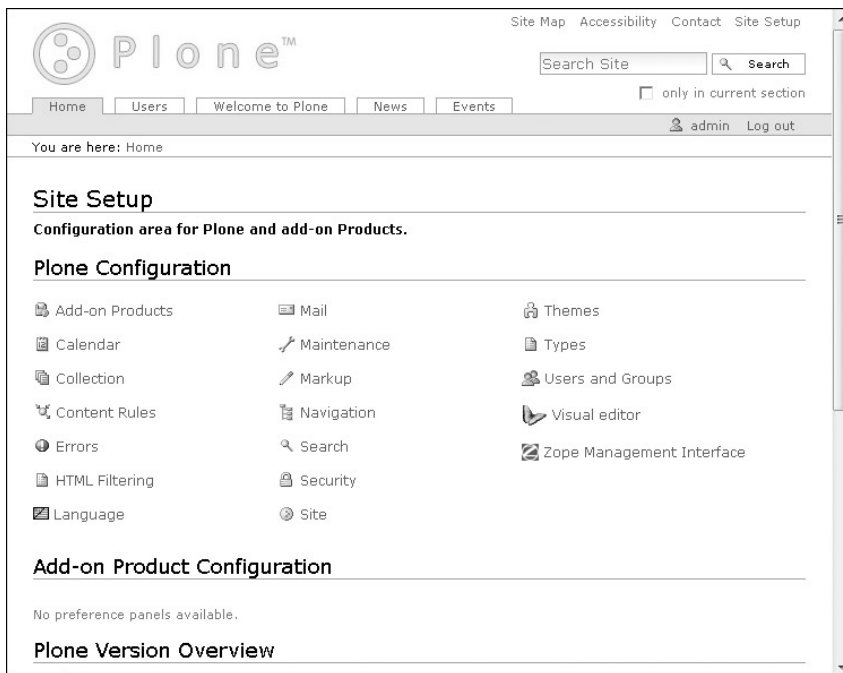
Site Map Accessibility Contact Site Setup

Plone™

Search Site Search

only in current section

Home Users Welcome to Plone News Events

admin Log out

You are here: Home

Site Setup

Configuration area for Plone and add-on Products.

Plone Configuration

Add-on Products
Calendar
Collection
Content Rules
Errors
HTML Filtering
Language

Mail
Maintenance
Markup
Navigation
Search
Security
Site

Themes
Types
Users and Groups
Visual editor
Zope Management Interface

Add-on Product Configuration

No preference panels available.

Plone Version Overview